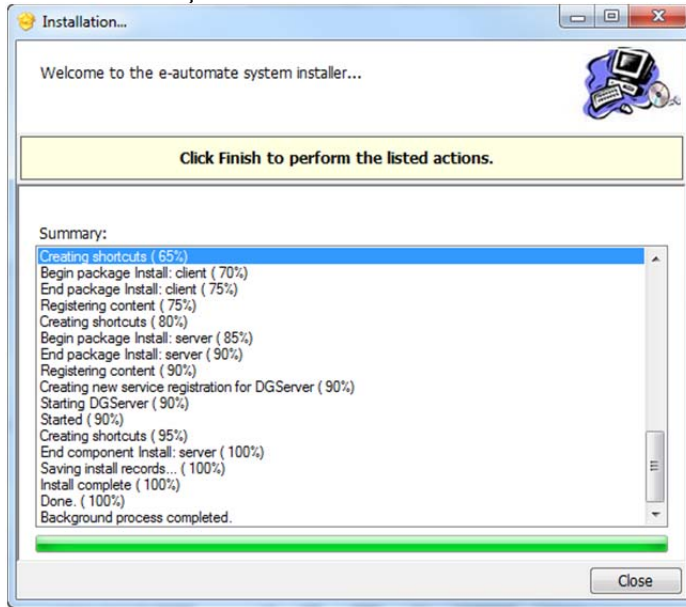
Installation...

Welcome to the e-automate system installer...

Click Finish to perform the listed actions.

Summary:

Creating shortcuts ( 65%)
Begin package Install: client ( 70%)
End package Install: client ( 75%)
Registering content ( 75%)
Creating shortcuts ( 80%)
Begin package Install: server ( 85%)
End package Install: server ( 90%)
Registering content ( 90%)
Creating new service registration for DGServer ( 90%)
Starting DGServer ( 90%)
Started ( 90%)
Creating shortcuts ( 95%)
End component Install: server ( 100%)
Saving install records... ( 100%)
Install complete ( 100%)
Done. ( 100%)
Background process completed.

Close